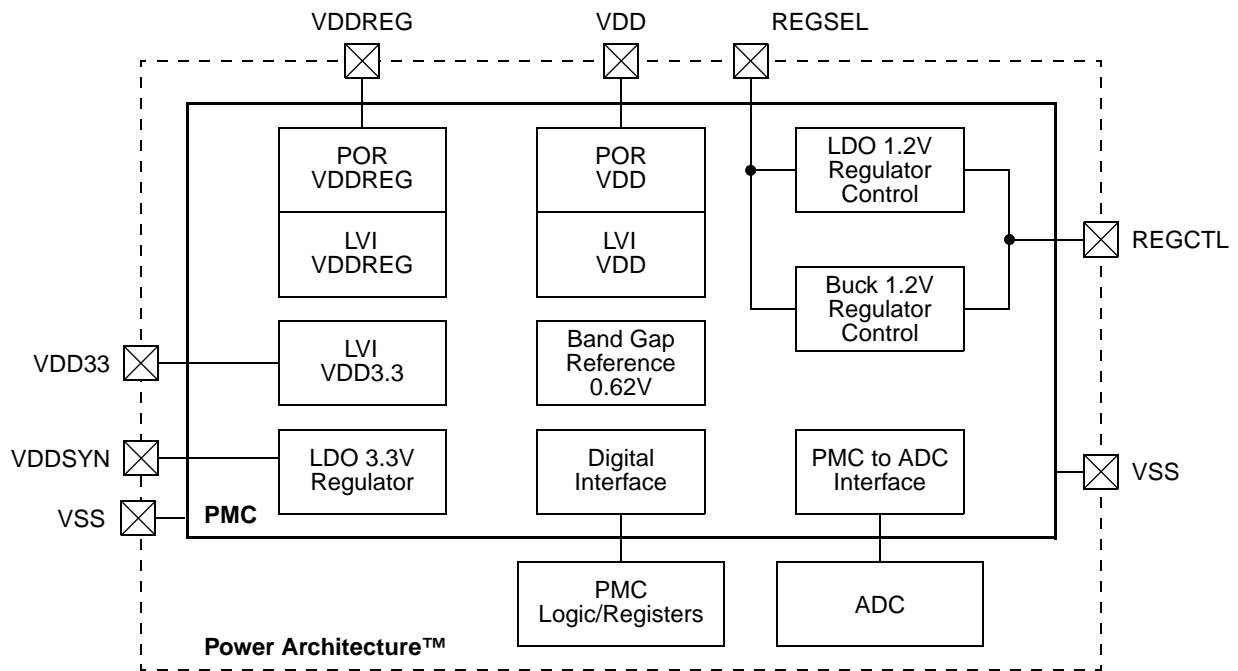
VDDREG

VDD

REGSEL

POR
VDDREG

LVI
VDDREG

POR
VDD

LVI
VDD

LDO 1.2V
Regulator
Control

Buck 1.2V
Regulator
Control

REGCTL

VDD33

LVI
VDD3.3

Band Gap
Reference
0.62V

VDDSYN

LDO 3.3V
Regulator

Digital
Interface

PMC to ADC
Interface

VSS

VSS

PMC

PMC
Logic/Registers

ADC

Power Architecture™